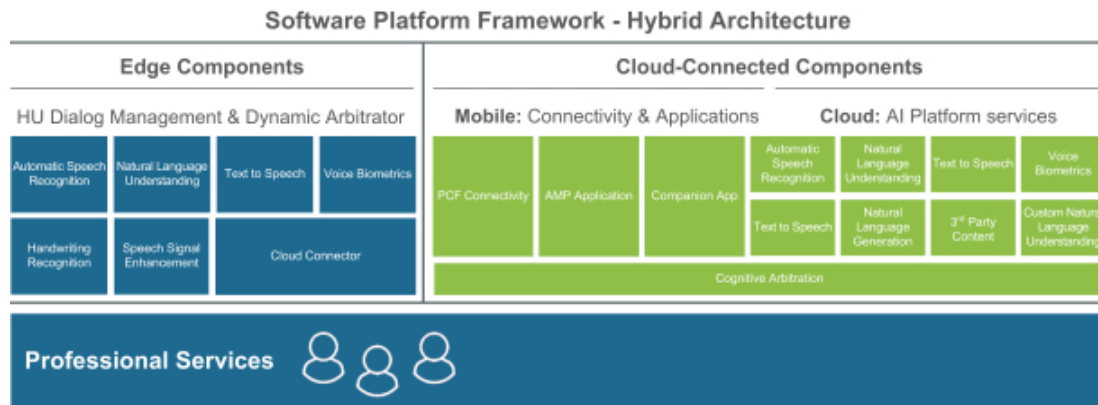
Software Platform Framework - Hybrid Architecture

Edge Components

HU Dialog Management & Dynamic Arbitrator

Automatic Speech Recognition

Natural Language Understanding

Text to Speech

Voice Biometrics

Handwriting Recognition

Speech Signal Enhancement

Cloud Connector

Cloud-Connected Components

Mobile: Connectivity & Applications

Cloud: AI Platform services

PCF Connectivity

AMP Application

Companion App

Automatic Speech Recognition

Natural Language Understanding

Text to Speech

Voice Biometrics

Text to Speech

Natural Language Generation

3$^{rd}$ Party Content

Custom Natura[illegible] Language Understandin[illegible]

Cognitive Arbitration

Professional Services